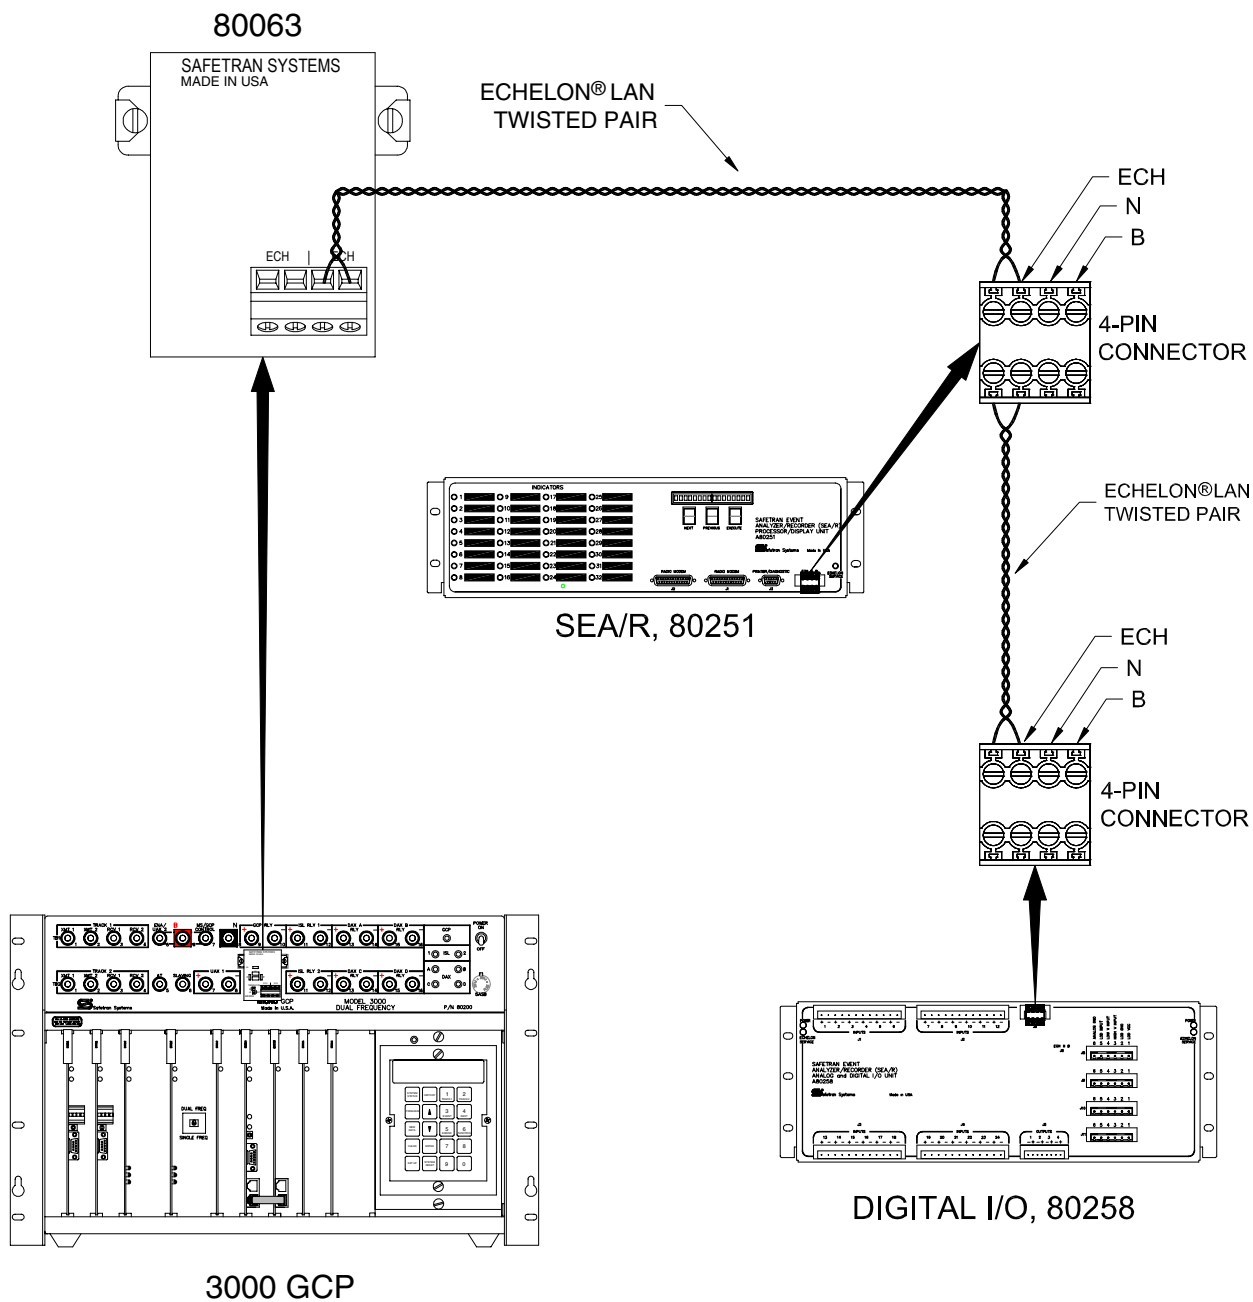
80063

SAFETRAN SYSTEMS
MADE IN USA

ECH ECH

ECHELON® LAN
TWISTED PAIR

ECH
N
B

4-PIN
CONNECTOR

INDICATORS

SAFETRAN EVENT
ANALYZER/RECORDER (SEA/R)
PROCESSOR/DISPLAY UNIT
A80251

NEXT PREVIOUS EXECUTE

Safetran Systems Made in USA

SEA/R, 80251

ECHELON®LAN
TWISTED PAIR

ECH
N
B

4-PIN
CONNECTOR

TRACK 1
TRACK 2
MODEL 3000
DUAL FREQUENCY
P/N 80200
Safetran Systems
Made in U.S.A.
GCP
DAX
POWER
ON
OFF
DUAL FREQ
SINGLE FREQ

SAFETRAN EVENT
ANALYZER/RECORDER (SEA/R)
ANALOG and DIGITAL I/O UNIT
A80258

Safetran Systems
Made in USA

DIGITAL I/O, 80258

3000 GCP